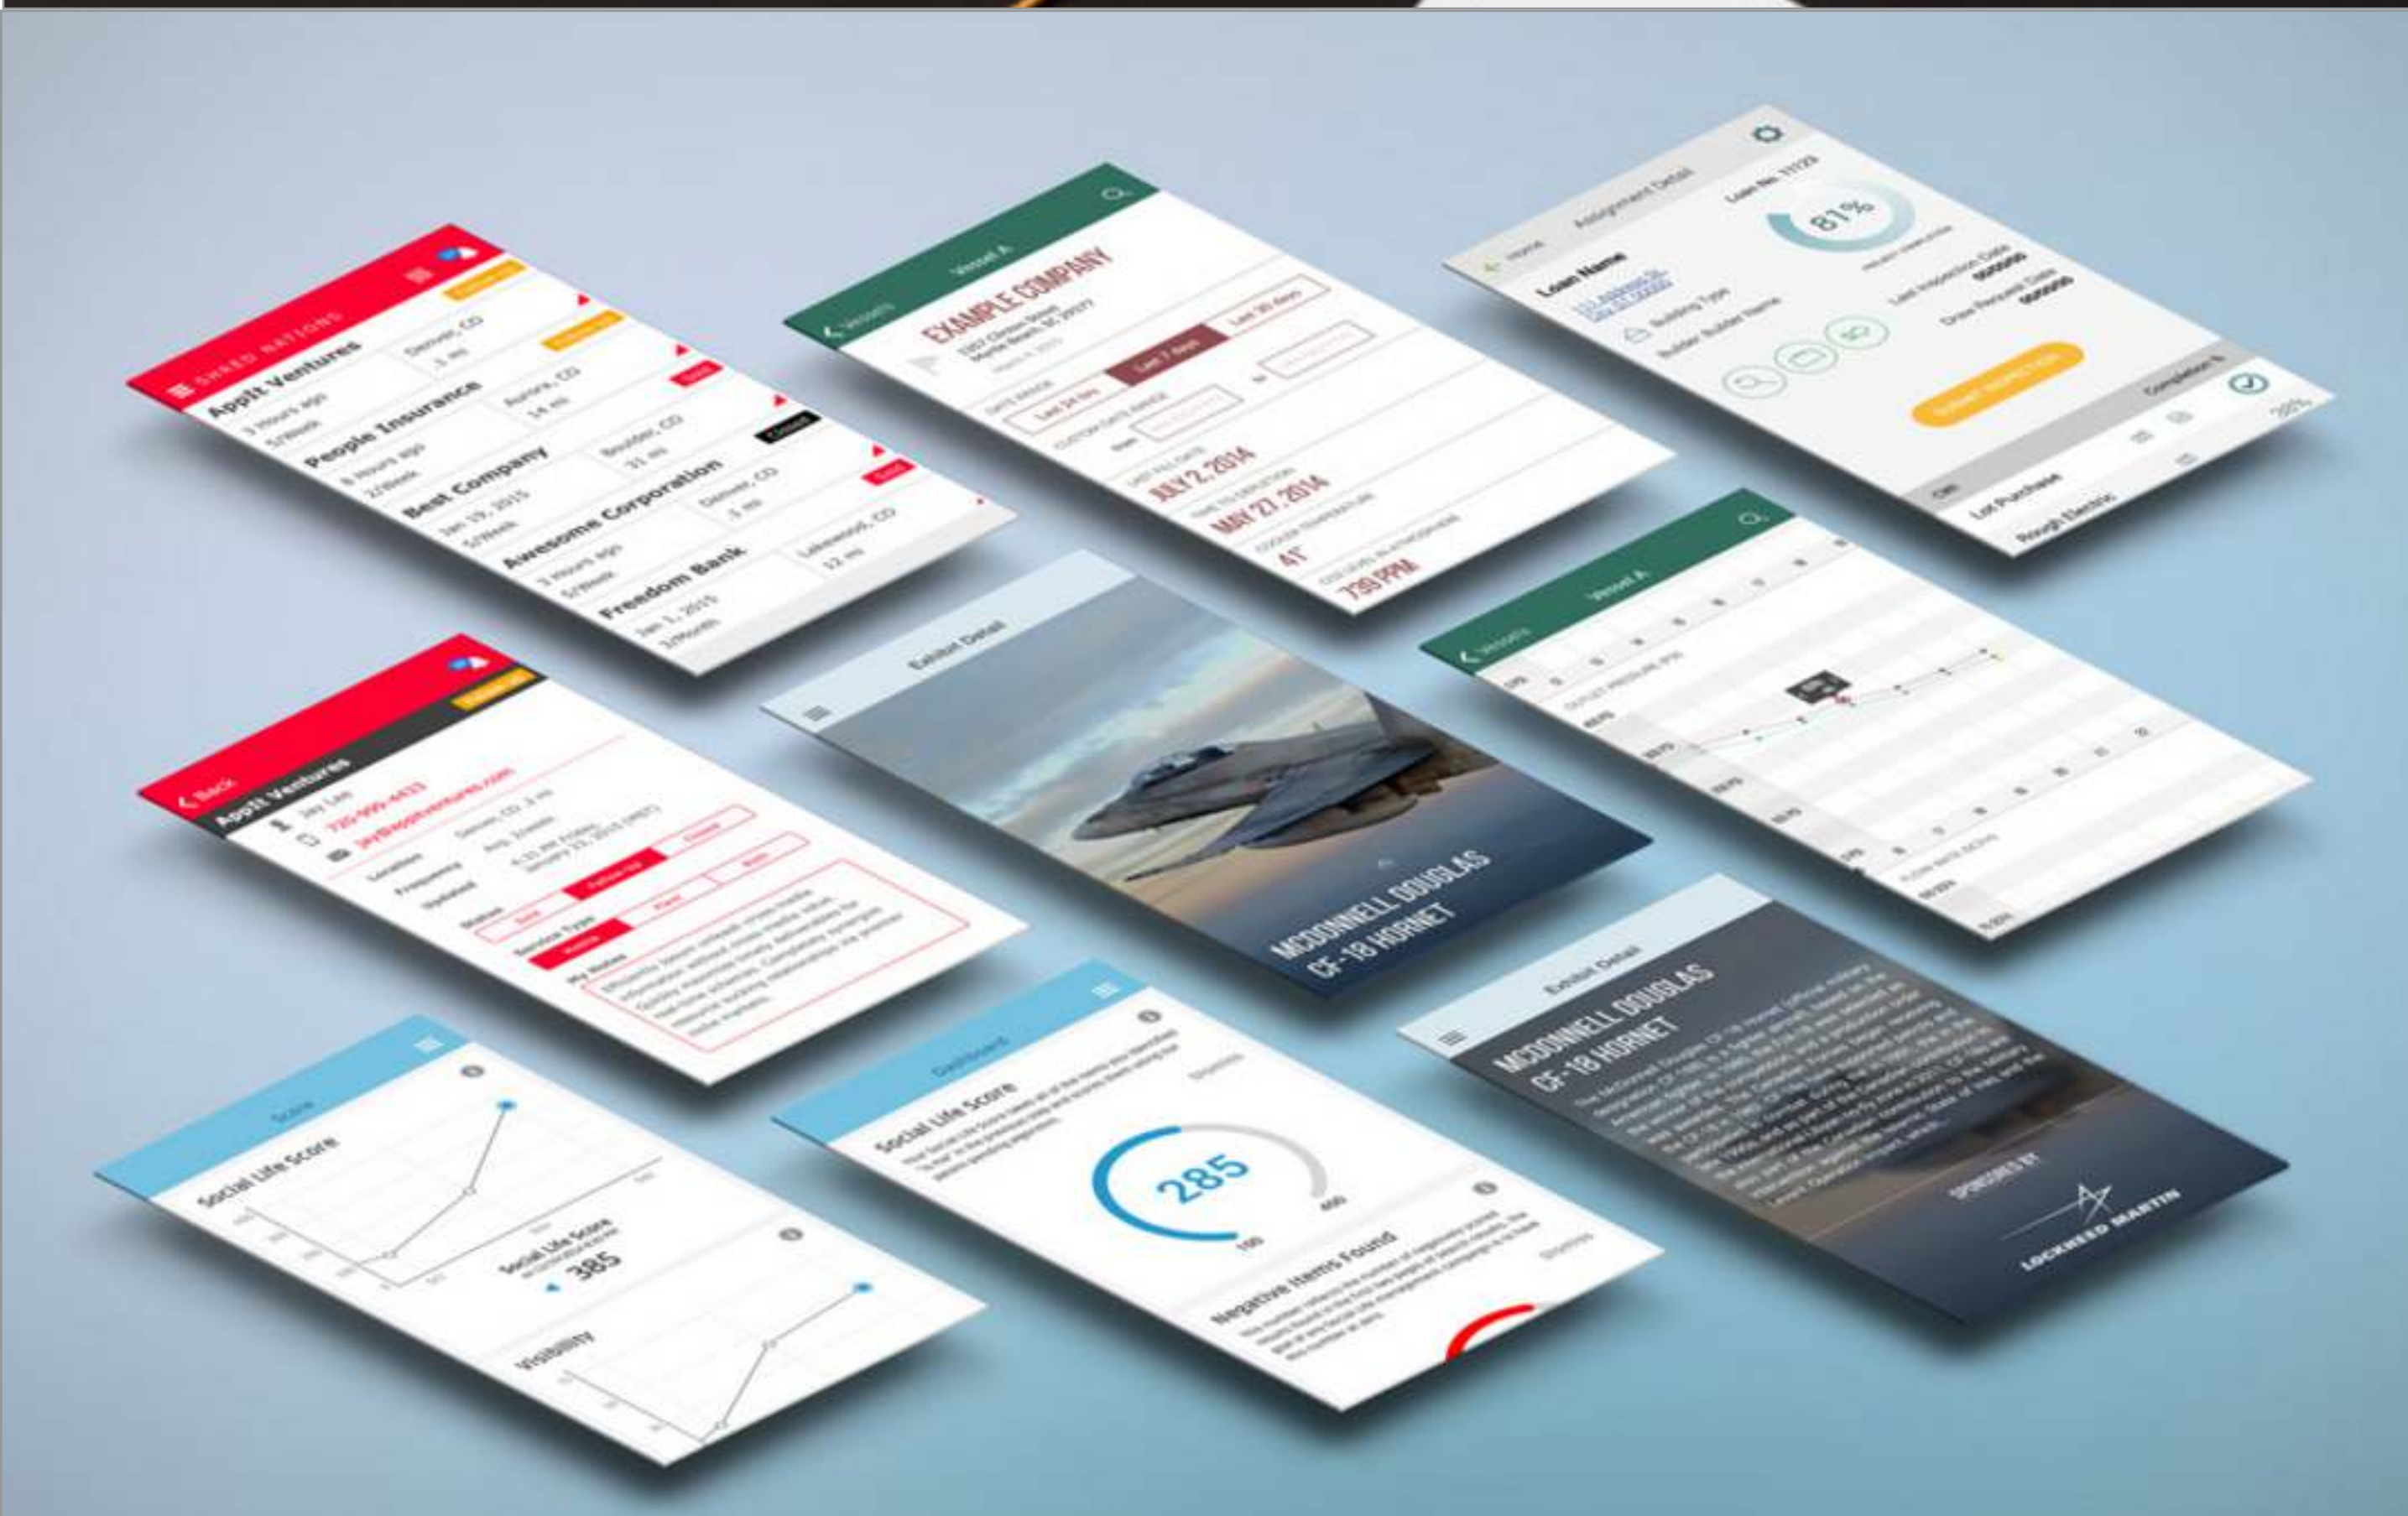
SHRED NATIONS
Applt Ventures
3 hours ago
Denver, CO
People Insurance
Aurora, CO
Best Company
Boulder, CO
Awesome Corporation
Denver, CO
Freedom Bank
Jan 1, 2015
Lakewood, CO

Vessel A
EXAMPLE COMPANY
Last 24 hrs
Last 7 days
Last 30 days
JULY 2, 2014
MAY 27, 2014
41°
739 PPM

Assignment Detail
Loan Name
81%
Building Type
Builder Name
Last Inspection Date
Draw Request Date
Lot Purchase
Rough Electric
Completion %

< Back
Applt Ventures
Jay Lee
720-999-4433
jay@apptventures.com
Status
Service Type
My Notes

Exhibit Detail
MCDONNELL DOUGLAS CF-18 HORNET

< Vessels
Vessel A

Score
Social Life Score
Social Life Score
385
Visibility

Dashboard
Social Life Score
285
100
400
Negative Items Found

Exhibit Detail
MCDONNELL DOUGLAS CF-18 HORNET
SPONSORED BY
LOCKHEED MARTIN